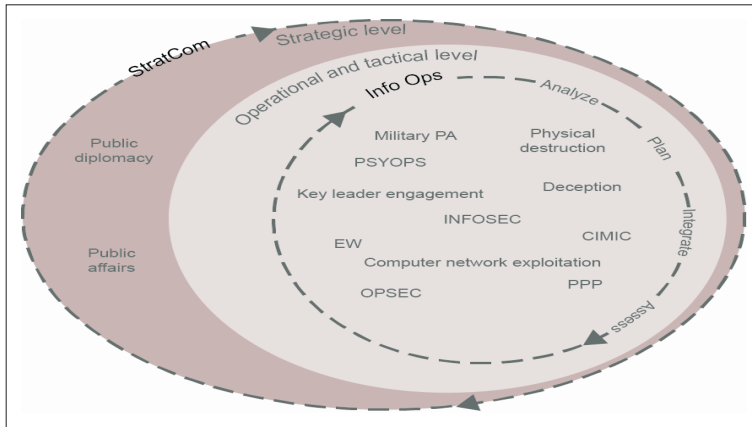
StratCom

Strategic level

Operational and tactical level

Info Ops

Analyze

Plan

Integrate

Assess

Public diplomacy

Public affairs

Military PA

Physical destruction

PSYOPS

Key leader engagement

Deception

INFOSEC

EW

CIMIC

Computer network exploitation

OPSEC

PPP